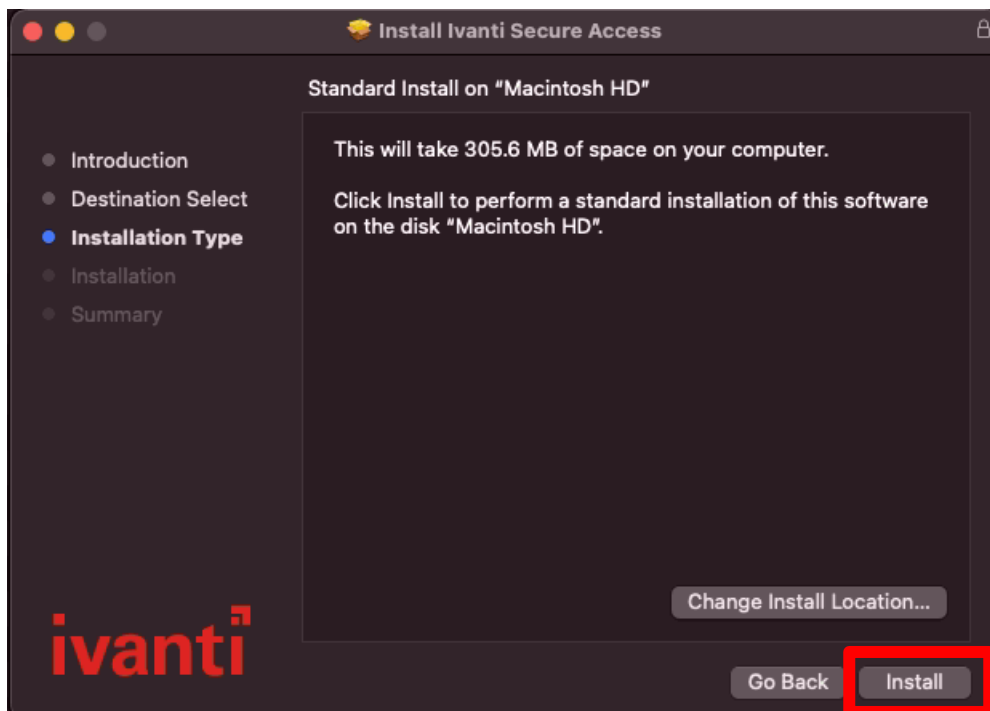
Install Ivanti Secure Access

Standard Install on "Macintosh HD"

Introduction
Destination Select
Installation Type
Installation
Summary

This will take 305.6 MB of space on your computer.

Click Install to perform a standard installation of this software on the disk "Macintosh HD".

Change Install Location...

ivanti

Go Back
Install